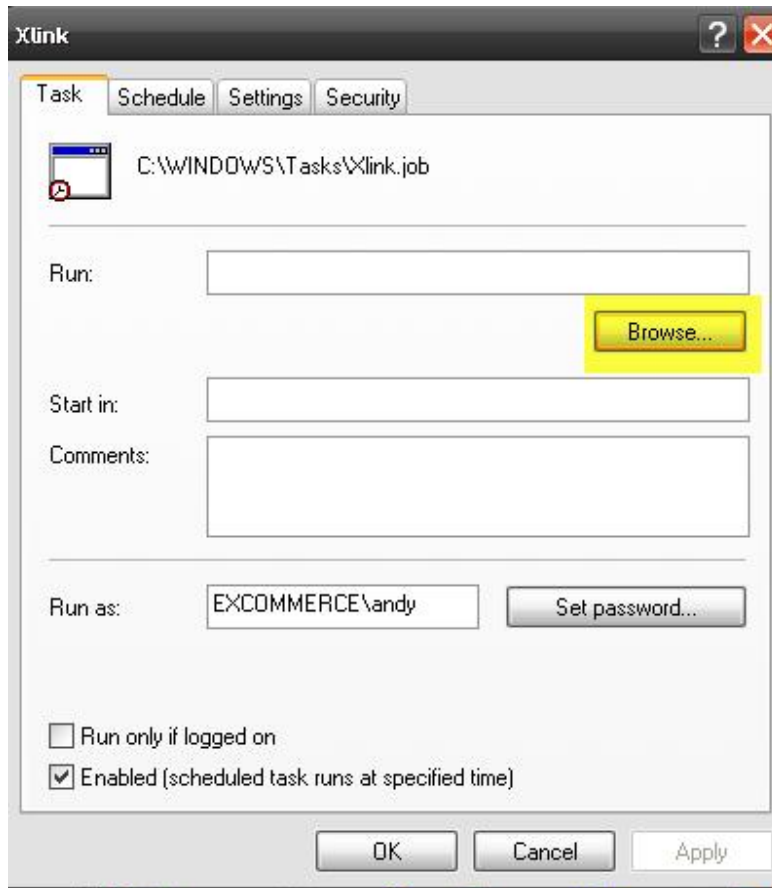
Xlink

Task | Schedule | Settings | Security

C:\WINDOWS\Tasks\Xlink.job

Run:

Browse...

Start in:

Comments:

Run as: EXCOMMERCE\andy

Set password...

Run only if logged on

Enabled (scheduled task runs at specified time)

OK

Cancel

Apply